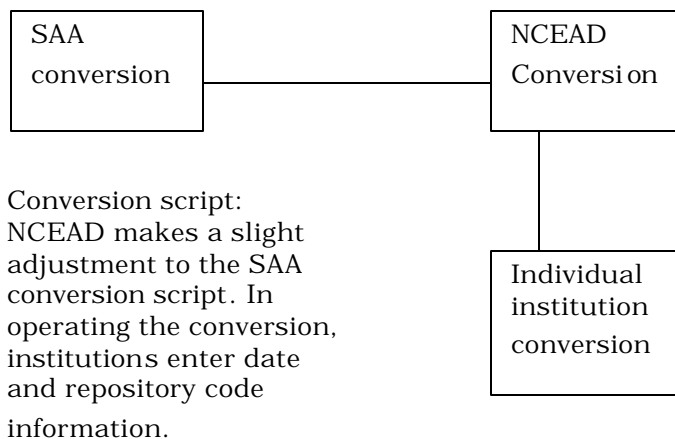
SAA conversion

NCEAD Conversion

Conversion script: NCEAD makes a slight adjustment to the SAA conversion script. In operating the conversion, institutions enter date and repository code information.

Individual institution conversion